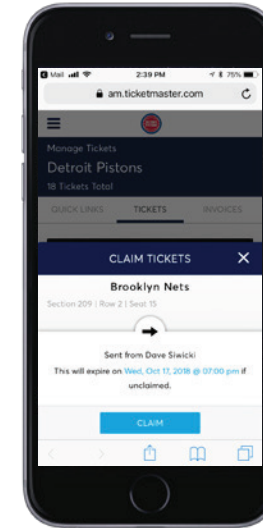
Mail 2:39 PM 75%

am.ticketmaster.com

Manage Tickets

Detroit Pistons

18 Tickets Total

QUICK LINKS TICKETS INVOICES

CLAIM TICKETS

Brooklyn Nets

Section 209 | Row 2 | Seat 15

Sent from Dave Siwicki

This will expire on Wed, Oct 17, 2018 @ 07:00 pm if unclaimed.

CLAIM